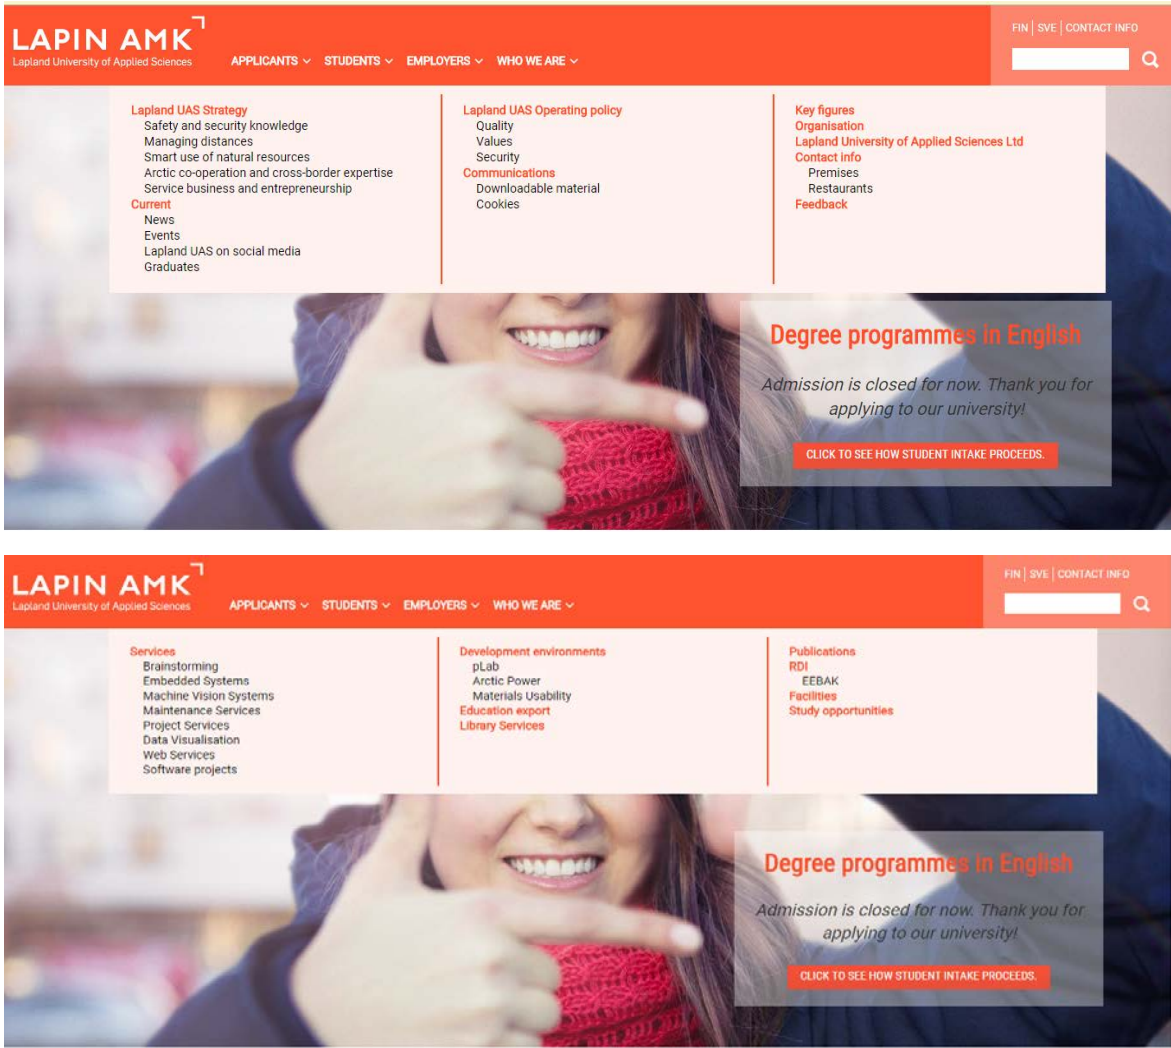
LAPIN AMK
Lapland University of Applied Sciences

APPLICANTS STUDENTS EMPLOYERS WHO WE ARE

FIN | SVE | CONTACT INFO

Lapland UAS Strategy
Safety and security knowledge
Managing distances
Smart use of natural resources
Arctic co-operation and cross-border expertise
Service business and entrepreneurship
Current
News
Events
Lapland UAS on social media
Graduates

Lapland UAS Operating policy
Quality
Values
Security
Communications
Downloadable material
Cookies

Key figures
Organisation
Lapland University of Applied Sciences Ltd
Contact info
Premises
Restaurants
Feedback

Degree programmes in English

Admission is closed for now. Thank you for applying to our university!

CLICK TO SEE HOW STUDENT INTAKE PROCEEDS.

LAPIN AMK
Lapland University of Applied Sciences

APPLICANTS STUDENTS EMPLOYERS WHO WE ARE

FIN | SVE | CONTACT INFO

Services
Brainstorming
Embedded Systems
Machine Vision Systems
Maintenance Services
Project Services
Data Visualisation
Web Services
Software projects

Development environments
pLab
Arctic Power
Materials Usability
Education export
Library Services

Publications
RDI
EEBAK
Facilities
Study opportunities

Degree programmes in English

Admission is closed for now. Thank you for applying to our university!

CLICK TO SEE HOW STUDENT INTAKE PROCEEDS.